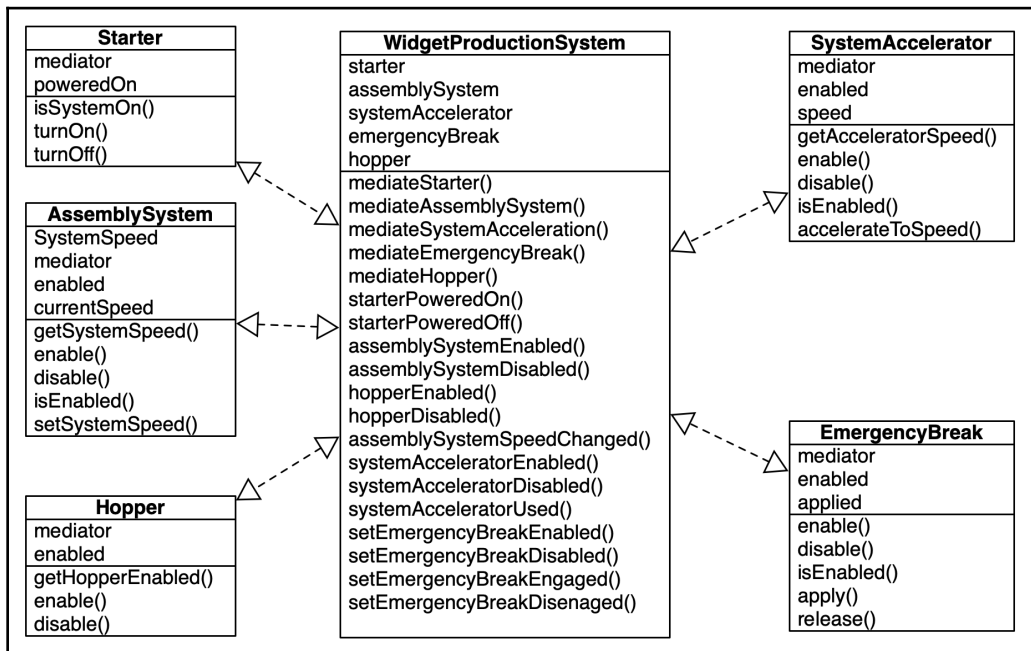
Starter
mediator
poweredOn
isSystemOn()
turnOn()
turnOff()

AssemblySystem
SystemSpeed
mediator
enabled
currentSpeed
getSystemSpeed()
enable()
disable()
isEnabled()
setSystemSpeed()

Hopper
mediator
enabled
getHopperEnabled()
enable()
disable()

WidgetProductionSystem
starter
assemblySystem
systemAccelerator
emergencyBreak
hopper
mediateStarter()
mediateAssemblySystem()
mediateSystemAcceleration()
mediateEmergencyBreak()
mediateHopper()
starterPoweredOn()
starterPoweredOff()
assemblySystemEnabled()
assemblySystemDisabled()
hopperEnabled()
hopperDisabled()
assemblySystemSpeedChanged()
systemAcceleratorEnabled()
systemAcceleratorDisabled()
systemAcceleratorUsed()
setEmergencyBreakEnabled()
setEmergencyBreakDisabled()
setEmergencyBreakEngaged()
setEmergencyBreakDisenaged()

SystemAccelerator
mediator
enabled
speed
getAcceleratorSpeed()
enable()
disable()
isEnabled()
accelerateToSpeed()

EmergencyBreak
mediator
enabled
applied
enable()
disable()
isEnabled()
apply()
release()